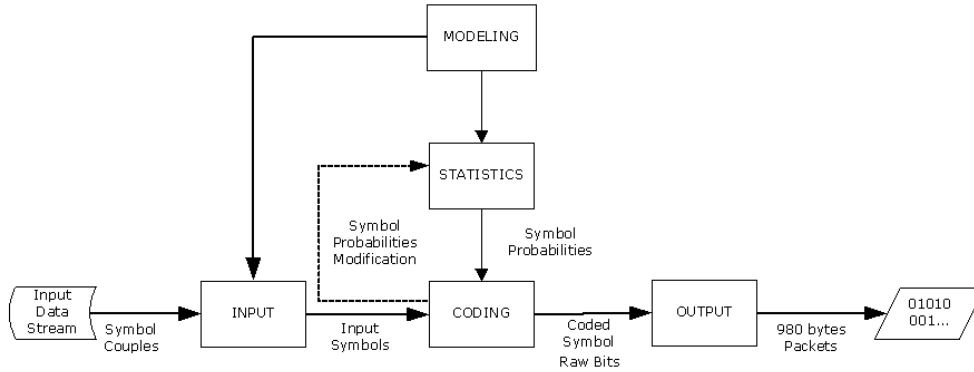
MODELING

STATISTICS

Symbol Probabilities Modification

Symbol Probabilities

Input Data Stream

Symbol Couples

INPUT

Input Symbols

CODING

Coded Symbol Raw Bits

OUTPUT

980 bytes Packets

01010 001...